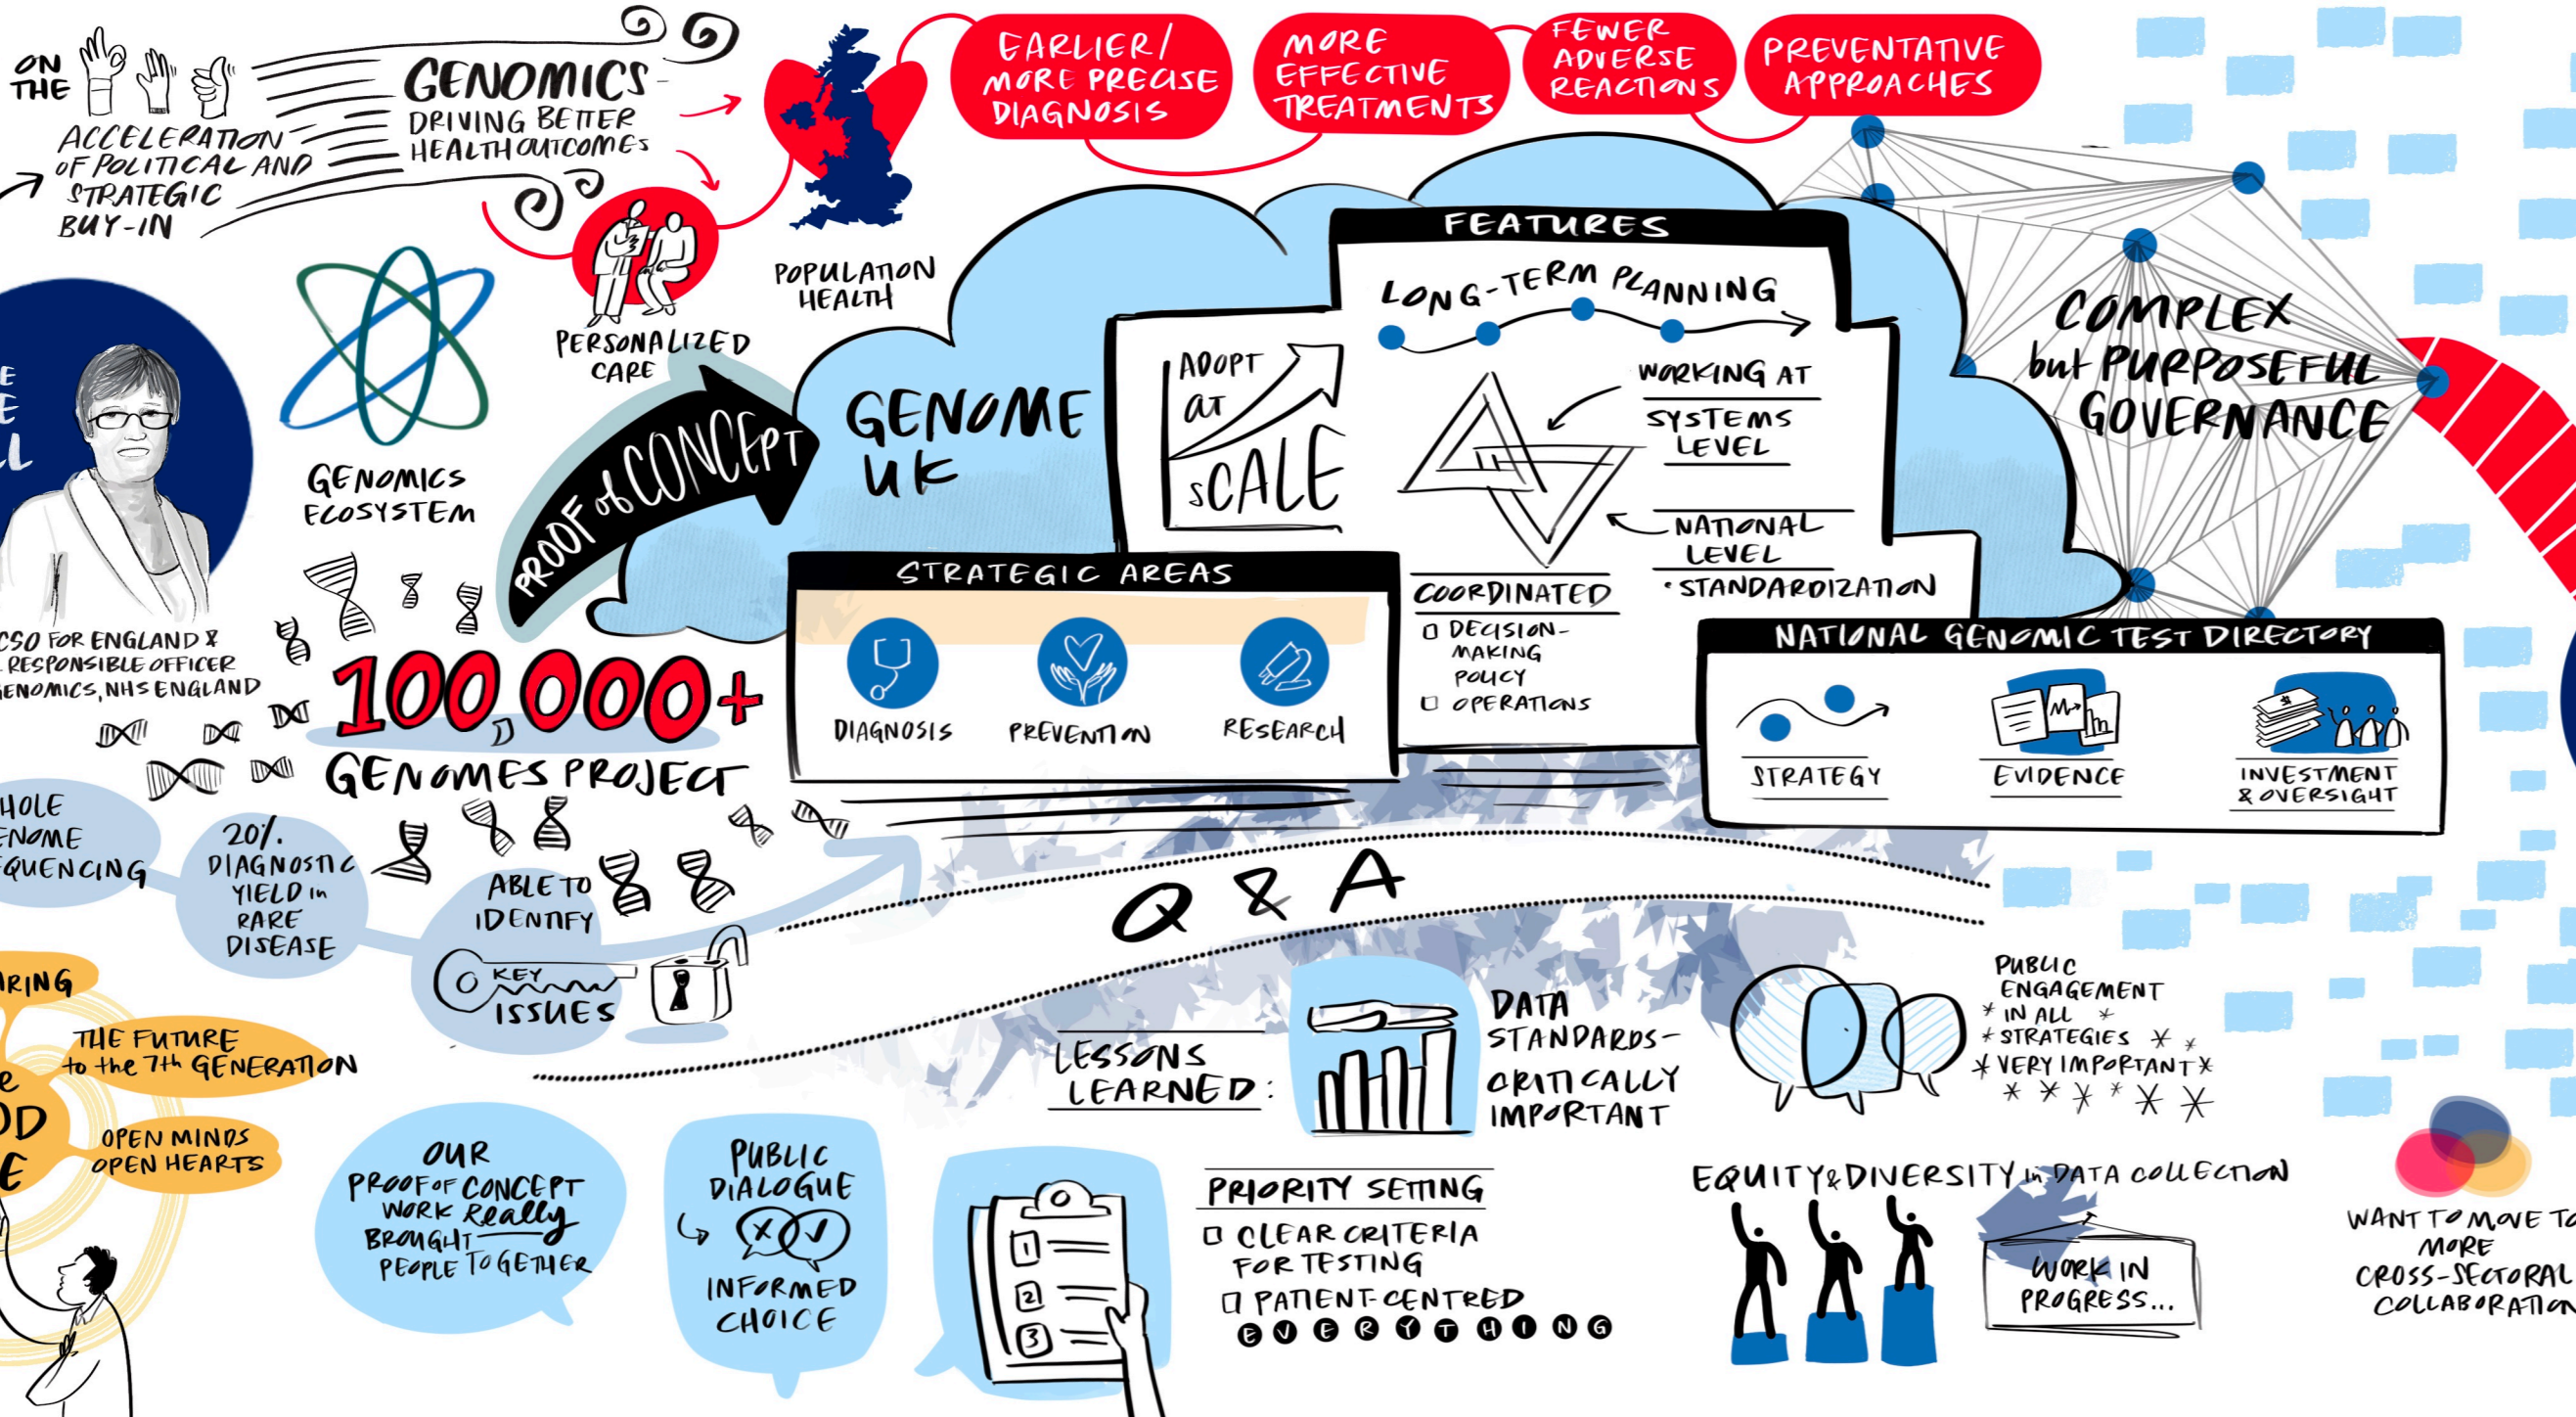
ON THE

ACCELERATION OF POLITICAL AND STRATEGIC BUY-IN

GENOMICS - DRIVING BETTER HEALTH OUTCOMES

EARLIER/ MORE PRECISE DIAGNOSIS

MORE EFFECTIVE TREATMENTS

FEWER ADVERSE REACTIONS

PREVENTATIVE APPROACHES

POPULATION HEALTH

PERSONALIZED CARE

E
E
LL

CSO FOR ENGLAND & RESPONSIBLE OFFICER GENOMICS, NHS ENGLAND

GENOMICS ECOSYSTEM

PROOF of CONCEPT

GENOME UK

FEATURES

LONG-TERM PLANNING

ADOPT at SCALE

WORKING AT SYSTEMS LEVEL

NATIONAL LEVEL
• STANDARDIZATION

COORDINATED
☐ DECISION-MAKING POLICY
☐ OPERATIONS

COMPLEX but PURPOSEFUL GOVERNANCE

STRATEGIC AREAS

DIAGNOSIS

PREVENTION

RESEARCH

NATIONAL GENOMIC TEST DIRECTORY

STRATEGY

EVIDENCE

INVESTMENT & OVERSIGHT

100,000+ GENOMES PROJECT

HOLE ENOME QUENCING

20% DIAGNOSTIC YIELD in RARE DISEASE

ABLE TO IDENTIFY

KEY ISSUES

Q & A

RING

THE FUTURE to the 7th GENERATION

e
OD
E

OPEN MINDS OPEN HEARTS

LESSONS LEARNED:

DATA STANDARDS - CRITICALLY IMPORTANT

PUBLIC ENGAGEMENT IN ALL STRATEGIES VERY IMPORTANT

OUR PROOF of CONCEPT WORK Really BROUGHT PEOPLE TOGETHER

PUBLIC DIALOGUE

INFORMED CHOICE

1
2
3

PRIORITY SETTING
☐ CLEAR CRITERIA FOR TESTING
☐ PATIENT-CENTRED EVERYTHING

EQUITY & DIVERSITY in DATA COLLECTION

WORK IN PROGRESS...

WANT TO MOVE TO MORE CROSS-SECTORAL COLLABORATION